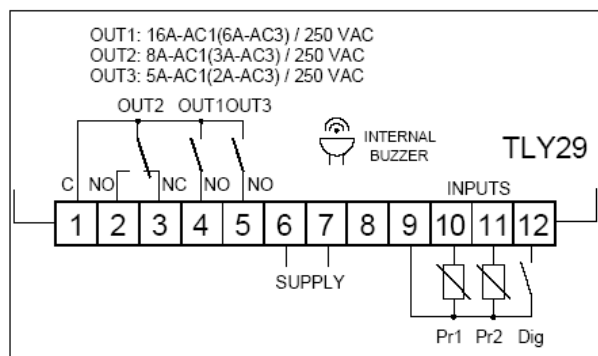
OUT1: 16A-AC1(6A-AC3) / 250 VAC
OUT2: 8A-AC1(3A-AC3) / 250 VAC
OUT3: 5A-AC1(2A-AC3) / 250 VAC

OUT2 OUT1 OUT3

INTERNAL BUZZER

TLY29

C NO NC NO NO

INPUTS

1 2 3 4 5 6 7 8 9 10 11 12

SUPPLY

Pr1 Pr2 Dig